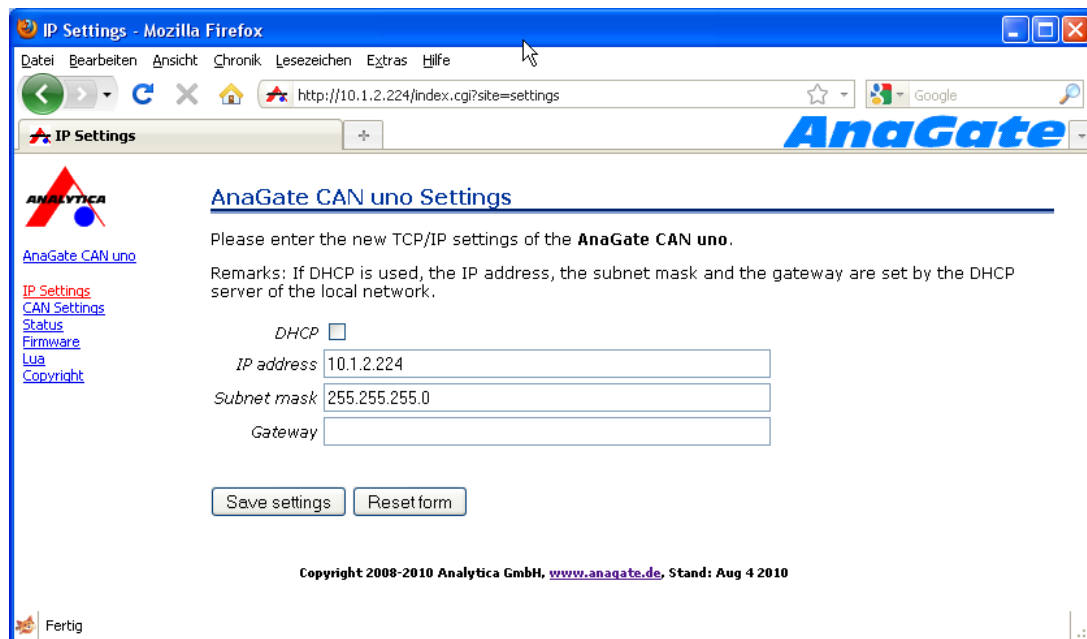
IP Settings - Mozilla Firefox

Datei Bearbeiten Ansicht Chronik Lesezeichen Extras Hilfe

http://10.1.2.224/index.cgi?site=settings

Google

IP Settings

+

AnaGate

ANALYTICA

AnaGate CAN uno

IP Settings
CAN Settings
Status
Firmware
Lua
Copyright

AnaGate CAN uno Settings

Please enter the new TCP/IP settings of the **AnaGate CAN uno**.

Remarks: If DHCP is used, the IP address, the subnet mask and the gateway are set by the DHCP server of the local network.

DHCP

IP address 10.1.2.224

Subnet mask 255.255.255.0

Gateway

Save settings Reset form

Copyright 2008-2010 Analytica GmbH, www.anagate.de, Stand: Aug 4 2010

Fertig